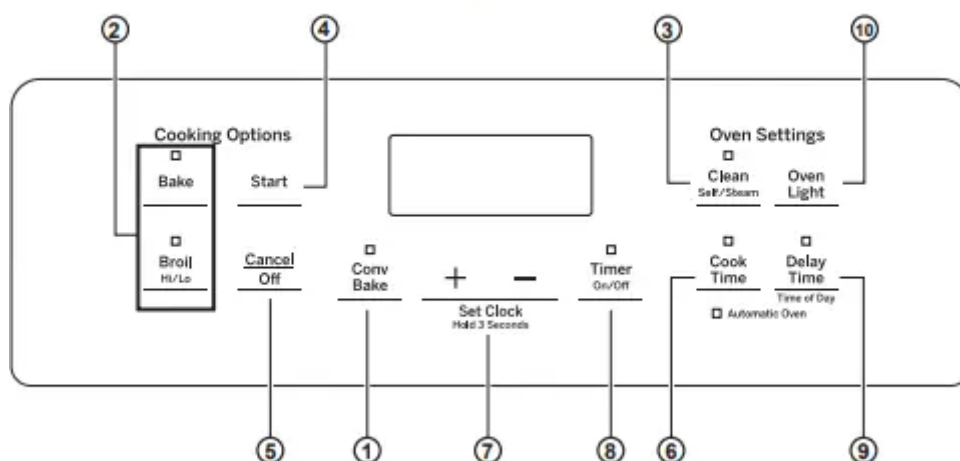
2
4
3
10

Cooking Options

Bake

Broil
Hi/Lo

Start

Cancel
Off

Conv
Bake

+ –
Set Clock
Hold 3 Seconds

Timer
On/Off

Oven Settings

Clean
Self/Steam

Oven
Light

Cook
Time

Delay
Time
Time of Day

Automatic Oven

5
1
7
8
6
9